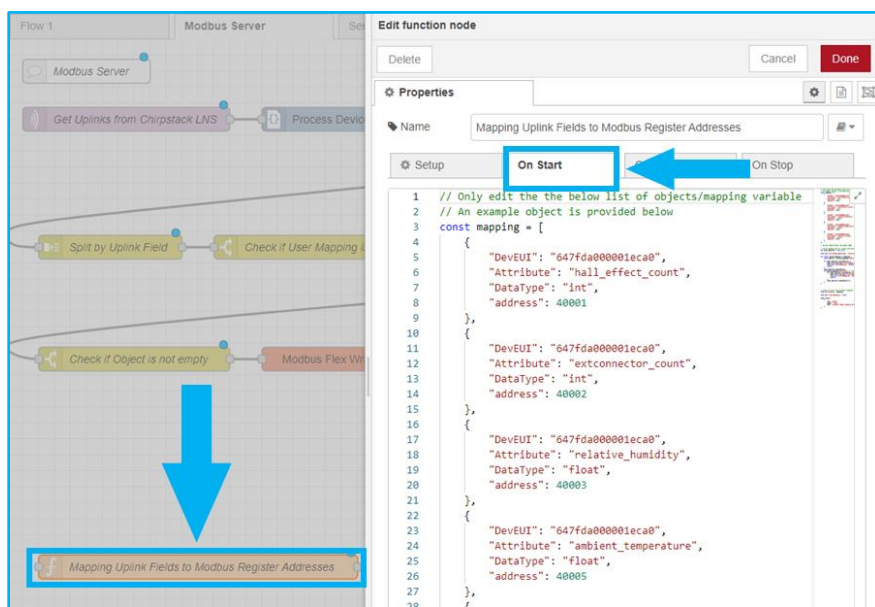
Flow 1 Modbus Server Se

Modbus Server

Get Uplinks from Chirpstack LNS

Process Devic

Split by Uplink Field

Check if User Mapping i

Check if Object is not empty

Modbus Flex Wr

Mapping Uplink Fields to Modbus Register Addresses

Edit function node

Delete

Cancel

Done

Properties

Name

Mapping Uplink Fields to Modbus Register Addresses

Setup

On Start

O

On Stop

1 // Only edit the the below list of objects/mapping variable
2 // An example object is provided below
3 const mapping = [
4 {
5 "DevEUI": "647fda000001eca0",
6 "Attribute": "hall_effect_count",
7 "DataType": "int",
8 "address": 40001
9 },
10 {
11 "DevEUI": "647fda000001eca0",
12 "Attribute": "extconnector_count",
13 "DataType": "int",
14 "address": 40002
15 },
16 {
17 "DevEUI": "647fda000001eca0",
18 "Attribute": "relative_humidity",
19 "DataType": "float",
20 "address": 40003
21 },
22 {
23 "DevEUI": "647fda000001eca0",
24 "Attribute": "ambient_temperature",
25 "DataType": "float",
26 "address": 40005
27 },
28 {